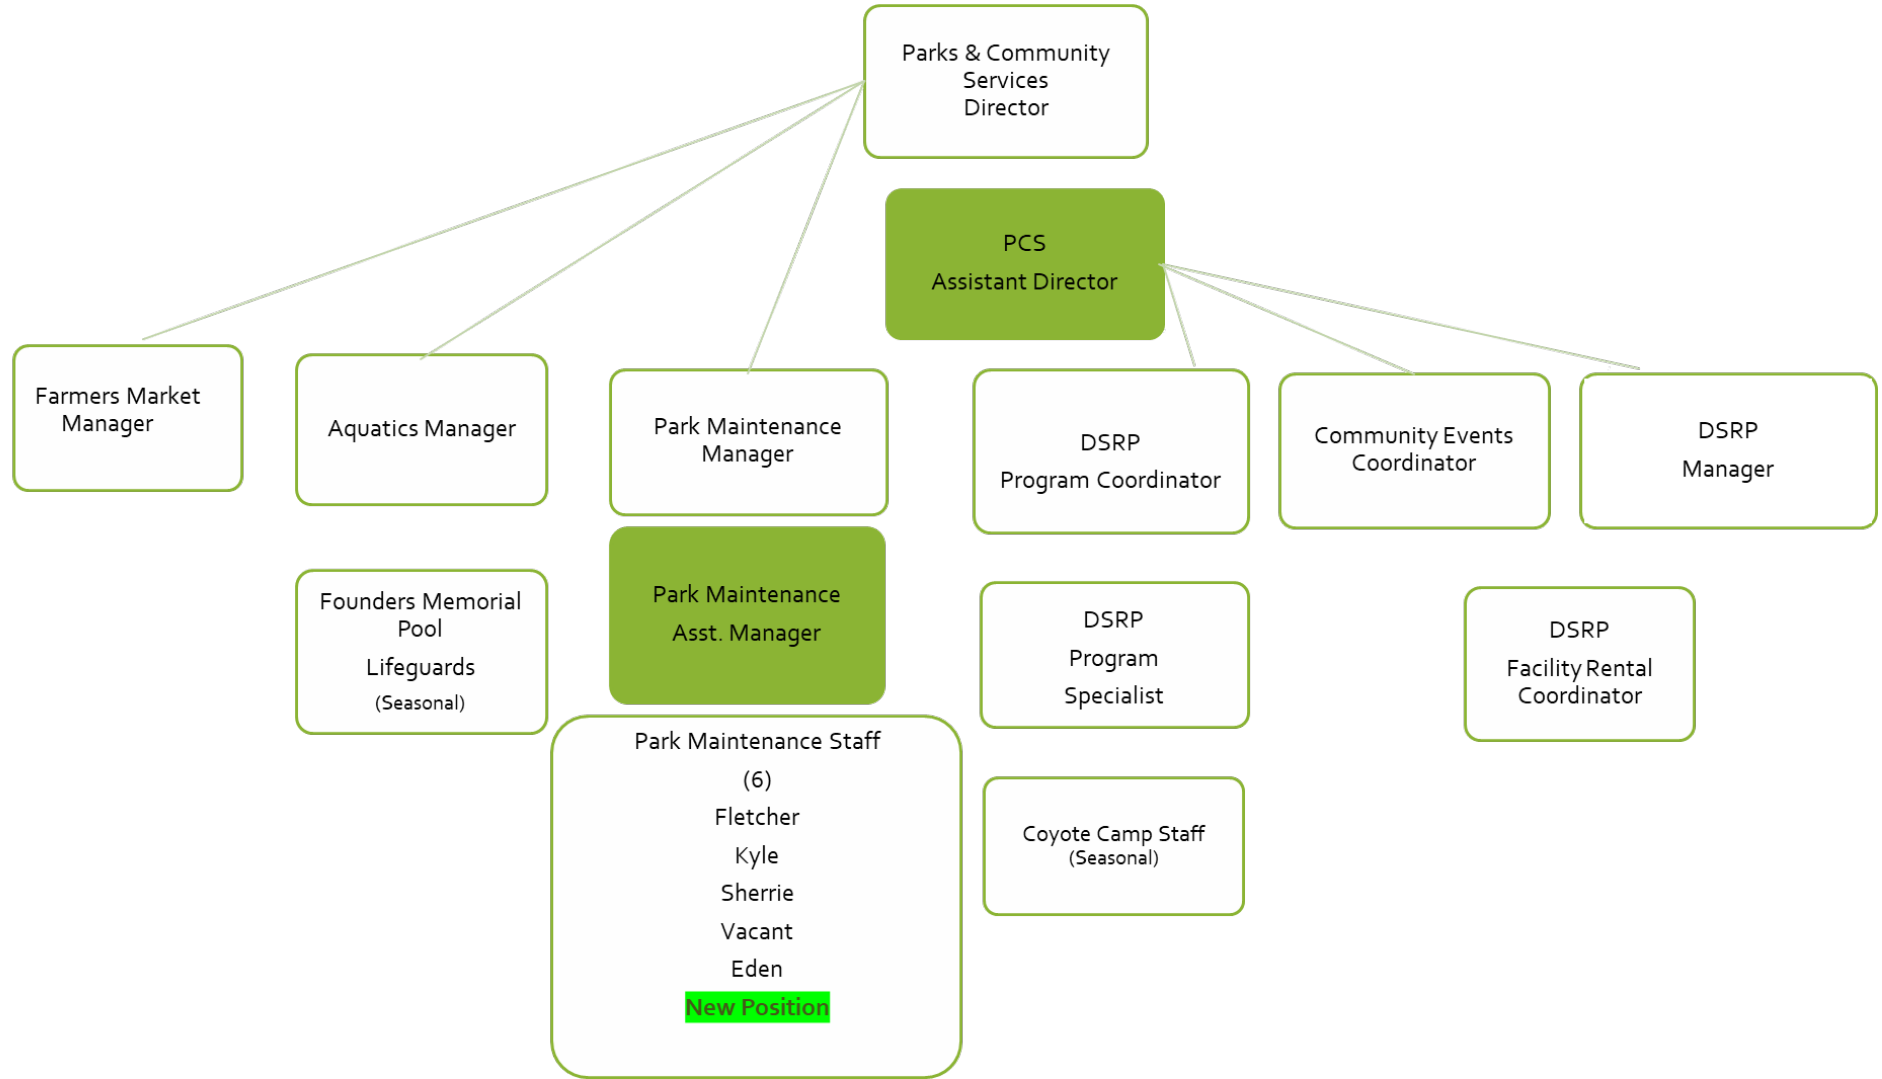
Parks & Community Services Director

PCS
Assistant Director

Farmers Market Manager

Aquatics Manager

Park Maintenance Manager

DSRP
Program Coordinator

Community Events Coordinator

DSRP
Manager

Founders Memorial Pool
Lifeguards
(Seasonal)

Park Maintenance
Asst. Manager

DSRP
Program
Specialist

DSRP
Facility Rental Coordinator

Park Maintenance Staff
(6)
Fletcher
Kyle
Sherrie
Vacant
Eden
New Position

Coyote Camp Staff
(Seasonal)